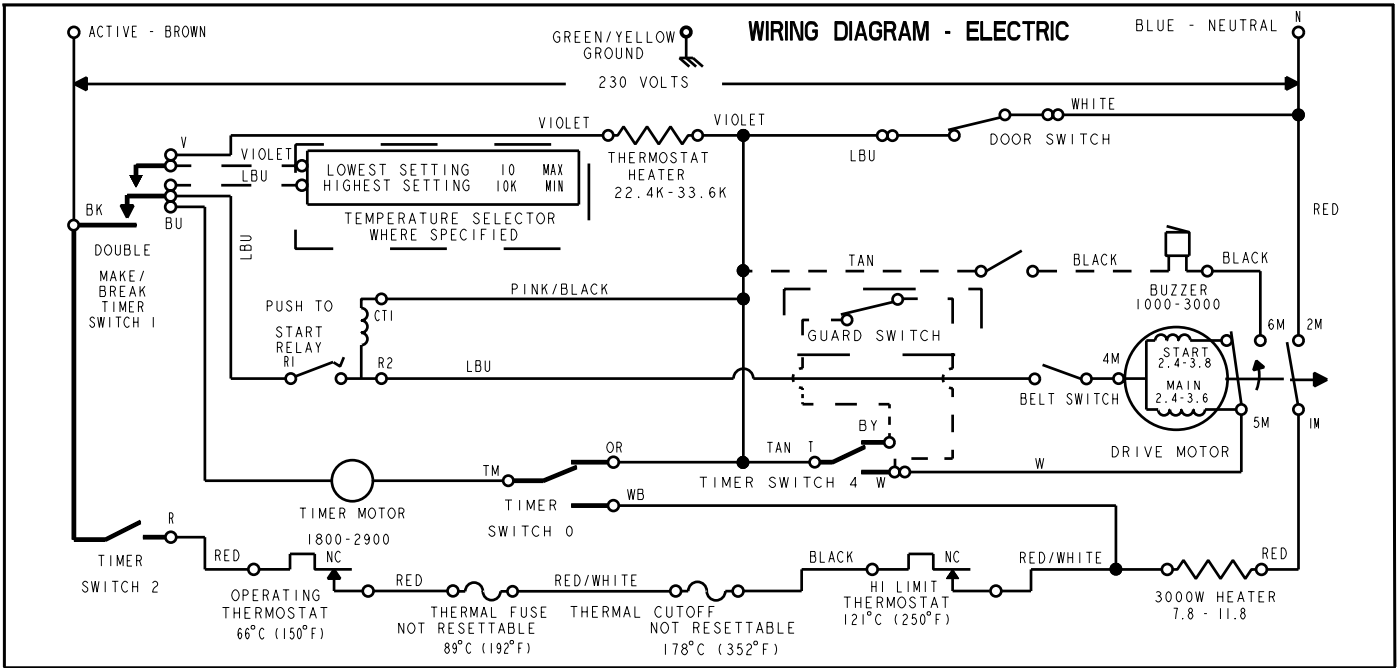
ACTIVE - BROWN

GREEN/YELLOW GROUND

WIRING DIAGRAM - ELECTRIC

BLUE - NEUTRAL

N

230 VOLTS

V

VIOLET

VIOLET

THERMOSTAT HEATER 22.4K-33.6K

VIOLET

WHITE

LBU

DOOR SWITCH

VIOLET

LBU

| LOWEST SETTING | 10 | MAX |
|---|---|---|
| HIGHEST SETTING | 10K | MIN |

TEMPERATURE SELECTOR WHERE SPECIFIED

BK

BU

DOUBLE

MAKE/ BREAK TIMER SWITCH 1

LBU

RED

TAN

BLACK

BLACK

BUZZER 1000-3000

PUSH TO START RELAY

CT1

PINK/BLACK

GUARD SWITCH

6M

2M

R1

R2

LBU

4M

START 2.4-3.8

MAIN 2.4-3.6

BELT SWITCH

5M

1M

TAN

T

BY

OR

TM

TIMER MOTOR

TIMER SWITCH 4

W

W

DRIVE MOTOR

TIMER

WB

SWITCH 0

R

TIMER SWITCH 2

1800-2900

RED

NC

OPERATING THERMOSTAT 66°C (150°F)

RED

THERMAL FUSE NOT RESETTABLE 89°C (192°F)

RED/WHITE

THERMAL CUTOFF NOT RESETTABLE 178°C (352°F)

BLACK

NC

HI LIMIT THERMOSTAT 121°C (250°F)

RED/WHITE

RED

3000W HEATER 7.8 - 11.8